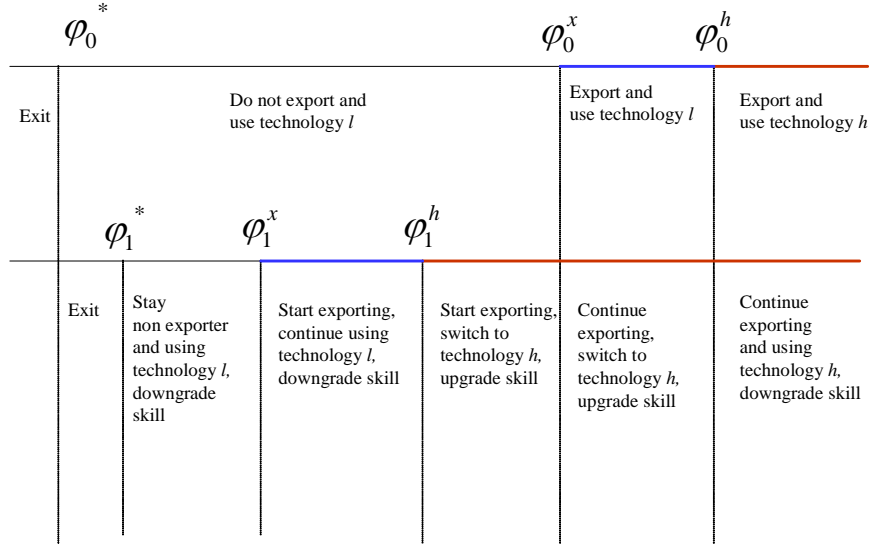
$\varphi_0^*$ $\varphi_0^x$ $\varphi_0^h$

Exit

Do not export and use technology *l*

Export and use technology *l*

Export and use technology *h*

$\varphi_1^*$ $\varphi_1^x$ $\varphi_1^h$

Exit

Stay non exporter and using technology *l,* downgrade skill

Start exporting, continue using technology *l,* downgrade skill

Start exporting, switch to technology *h,* upgrade skill

Continue exporting, switch to technology *h,* upgrade skill

Continue exporting and using technology *h,* downgrade skill